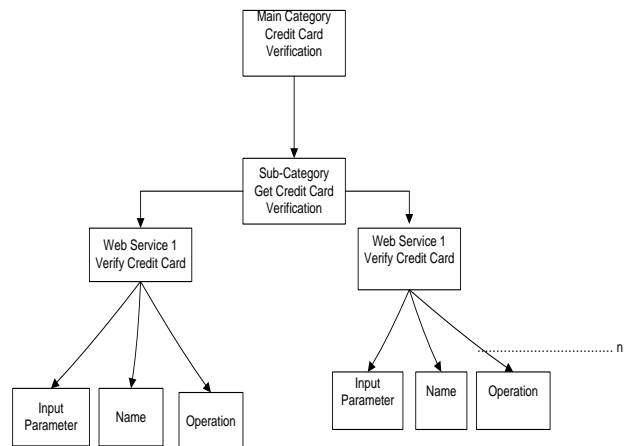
Main Category
Credit Card
Verification

Sub-Category
Get Credit Card
Verification

Web Service 1
Verify Credit Card

Web Service 1
Verify Credit Card

n

Input
Parameter

Name

Operation

Input
Parameter

Name

Operation